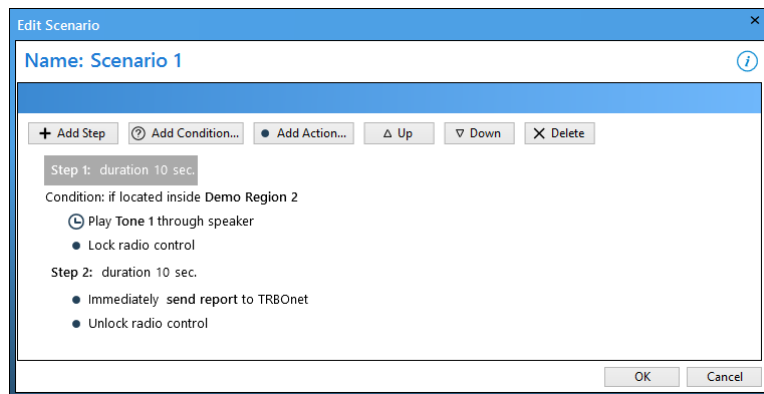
Edit Scenario

Name: Scenario 1

+ Add Step
Add Condition...
Add Action...
Up
Down
Delete

Step 1: duration 10 sec.

Condition: if located inside Demo Region 2

Play Tone 1 through speaker

Lock radio control

Step 2: duration 10 sec.

Immediately send report to TRBOnet

Unlock radio control

OK
Cancel